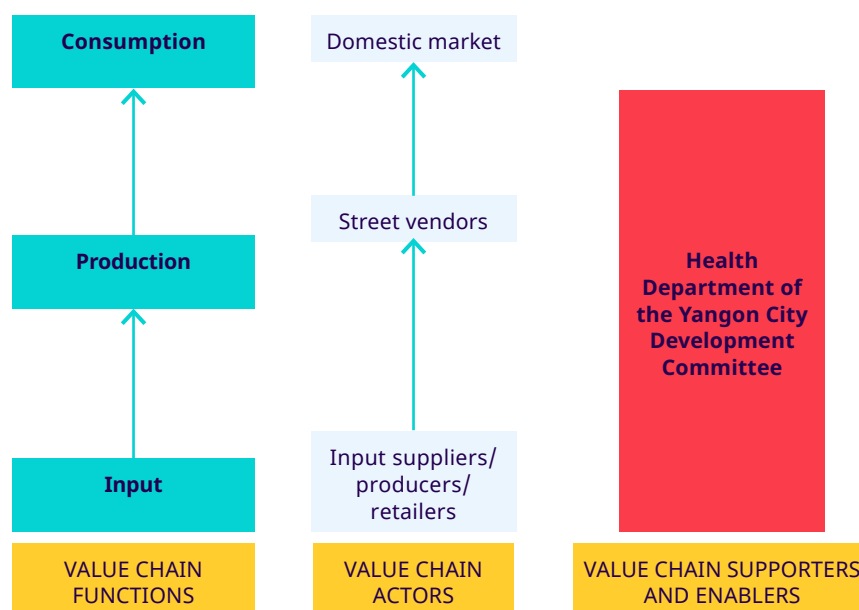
Consumption

Production

Input

Domestic market

Street vendors

Input suppliers/ producers/ retailers

Health Department of the Yangon City Development Committee

VALUE CHAIN FUNCTIONS

VALUE CHAIN ACTORS

VALUE CHAIN SUPPORTERS AND ENABLERS